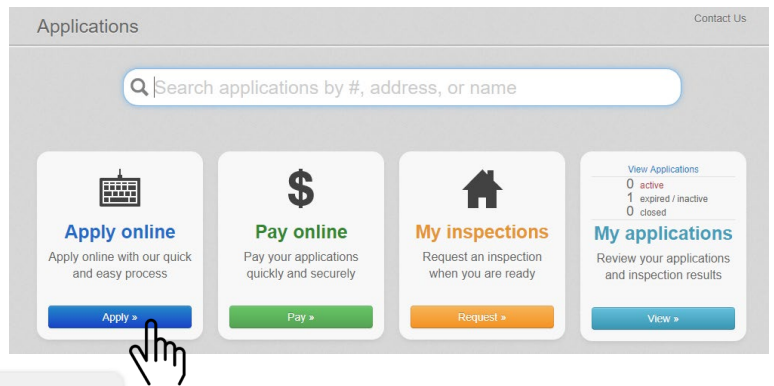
Applications

Contact Us

Search applications by #, address, or name

Apply online

Apply online with our quick and easy process

Apply »

$

Pay online

Pay your applications quickly and securely

Pay »

My inspections

Request an inspection when you are ready

Request »

View Applications

0 active

1 expired / inactive

0 closed

My applications

Review your applications and inspection results

View »